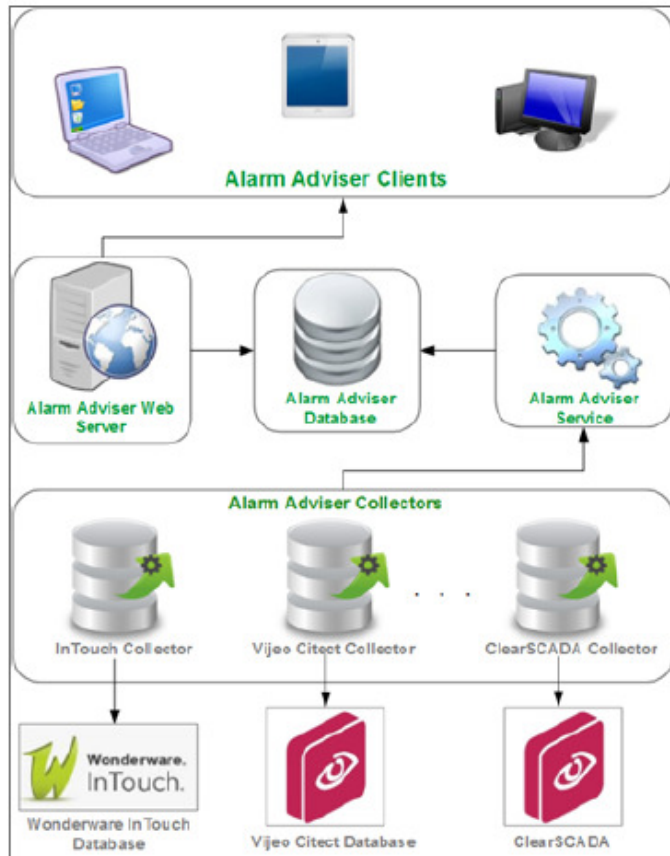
Alarm Adviser Clients

Alarm Adviser Web Server

Alarm Adviser Database

Alarm Adviser Service

Alarm Adviser Collectors

InTouch Collector

Vijeo Citect Collector

. . .

ClearSCADA Collector

Wonderware. InTouch.

Wonderware InTouch Database

Vijeo Citect Database

ClearSCADA